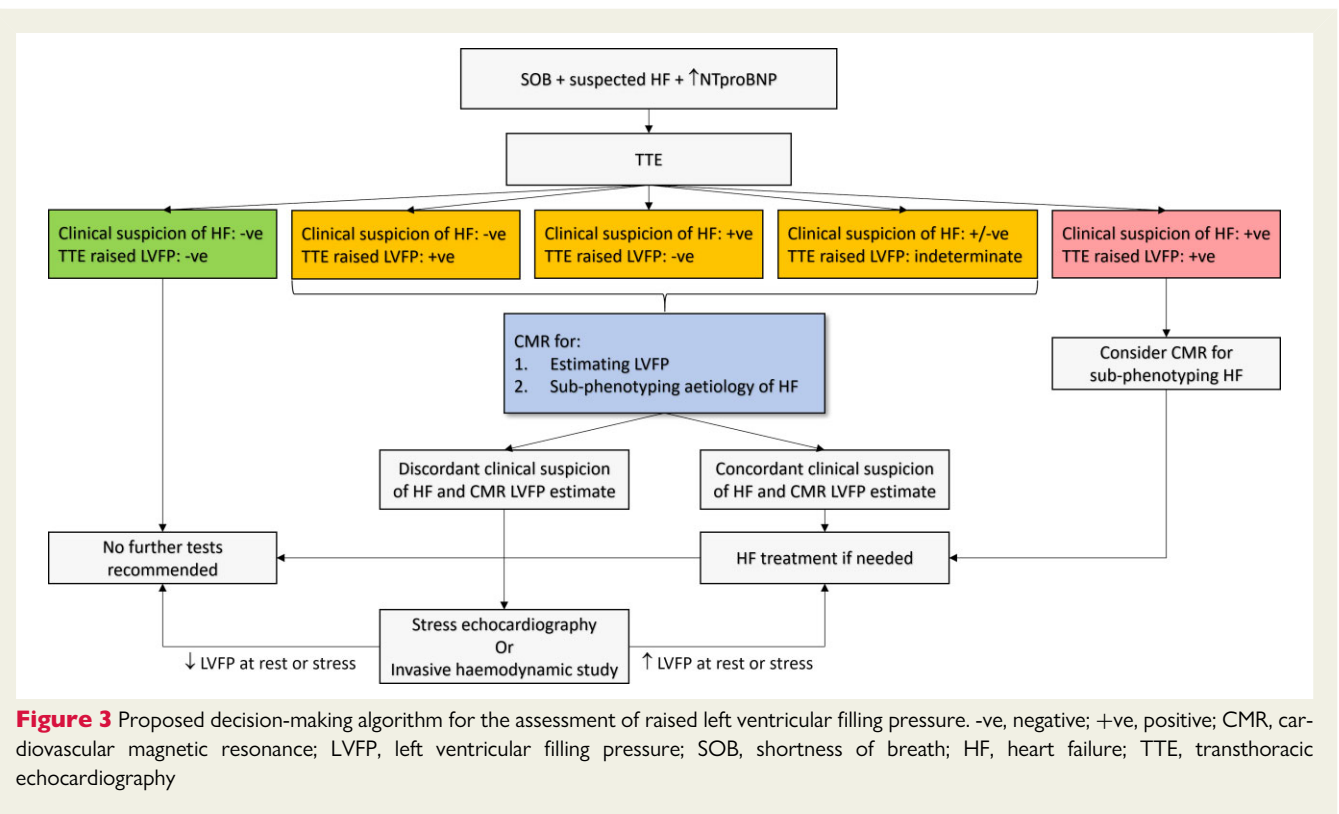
SOB + suspected HF + ↑NTproBNP

TTE

Clinical suspicion of HF: -ve
TTE raised LVFP: -ve

Clinical suspicion of HF: -ve
TTE raised LVFP: +ve

Clinical suspicion of HF: +ve
TTE raised LVFP: -ve

Clinical suspicion of HF: +/-ve
TTE raised LVFP: indeterminate

Clinical suspicion of HF: +ve
TTE raised LVFP: +ve

CMR for:
1. Estimating LVFP
2. Sub-phenotyping aetiology of HF

Consider CMR for sub-phenotyping HF

Discordant clinical suspicion of HF and CMR LVFP estimate

Concordant clinical suspicion of HF and CMR LVFP estimate

No further tests recommended

HF treatment if needed

Stress echocardiography
Or
Invasive haemodynamic study

↓ LVFP at rest or stress

↑ LVFP at rest or stress

**Figure 3** Proposed decision-making algorithm for the assessment of raised left ventricular filling pressure. -ve, negative; +ve, positive; CMR, cardiovascular magnetic resonance; LVFP, left ventricular filling pressure; SOB, shortness of breath; HF, heart failure; TTE, transthoracic echocardiography